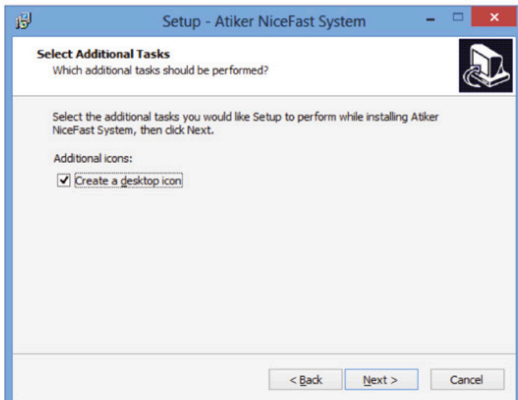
Setup - Atiker NiceFast System

Select Additional Tasks
Which additional tasks should be performed?

Select the additional tasks you would like Setup to perform while installing Atiker NiceFast System, then click Next.

Additional icons:

Create a desktop icon

< Back
Next >
Cancel